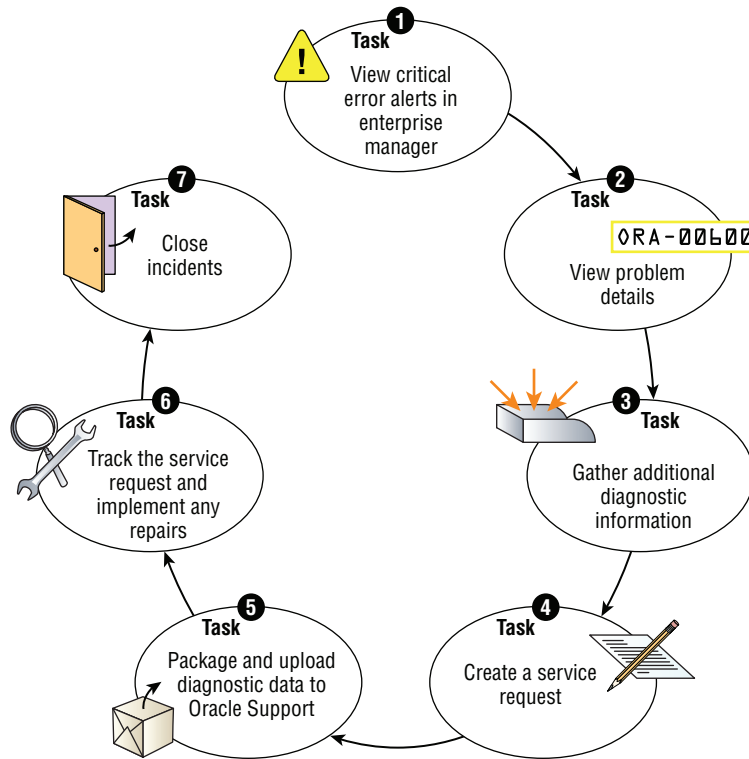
1
Task
!
View critical error alerts in enterprise manager

2
Task
ORA-00600
View problem details

3
Task
Gather additional diagnostic information

4
Task
Create a service request

5
Task
Package and upload diagnostic data to Oracle Support

6
Task
Track the service request and implement any repairs

7
Task
Close incidents